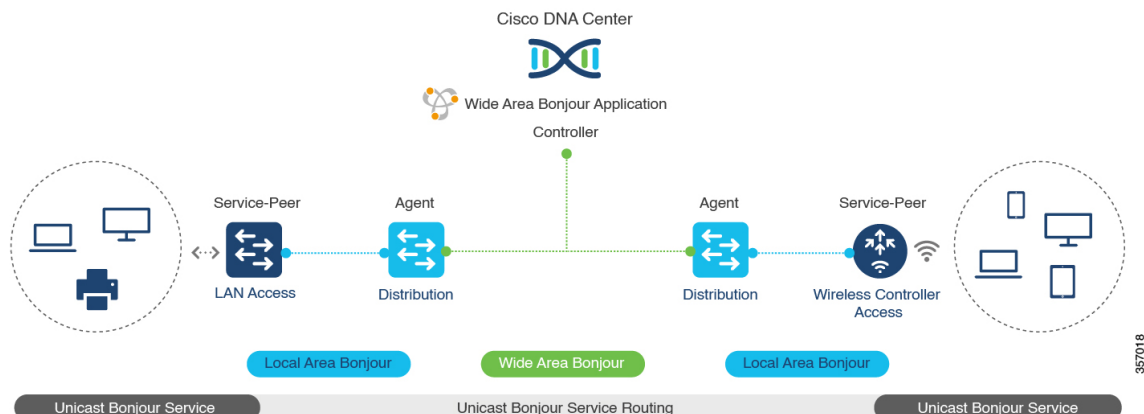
Cisco DNA Center

Wide Area Bonjour Application

Controller

Service-Peer

Agent

Agent

Service-Peer

LAN Access

Distribution

Distribution

Wireless Controller Access

Local Area Bonjour

Wide Area Bonjour

Local Area Bonjour

Unicast Bonjour Service

Unicast Bonjour Service Routing

Unicast Bonjour Service

357018